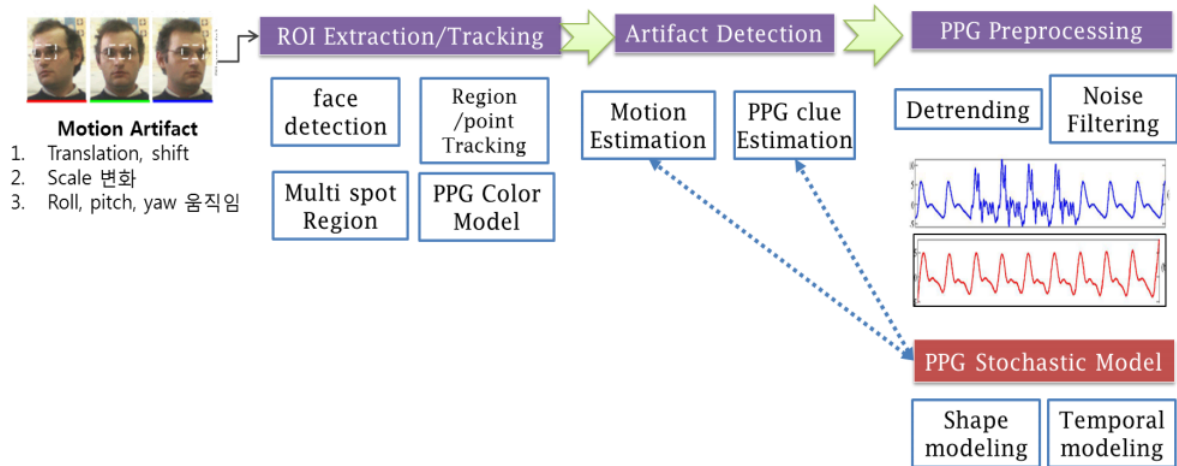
Motion Artifact
1. Translation, shift
2. Scale 변화
3. Roll, pitch, yaw 움직임

ROI Extraction/Tracking

face detection

Region /point Tracking

Multi spot Region

PPG Color Model

Artifact Detection

Motion Estimation

PPG clue Estimation

PPG Preprocessing

Detrending

Noise Filtering

PPG Stochastic Model

Shape modeling

Temporal modeling